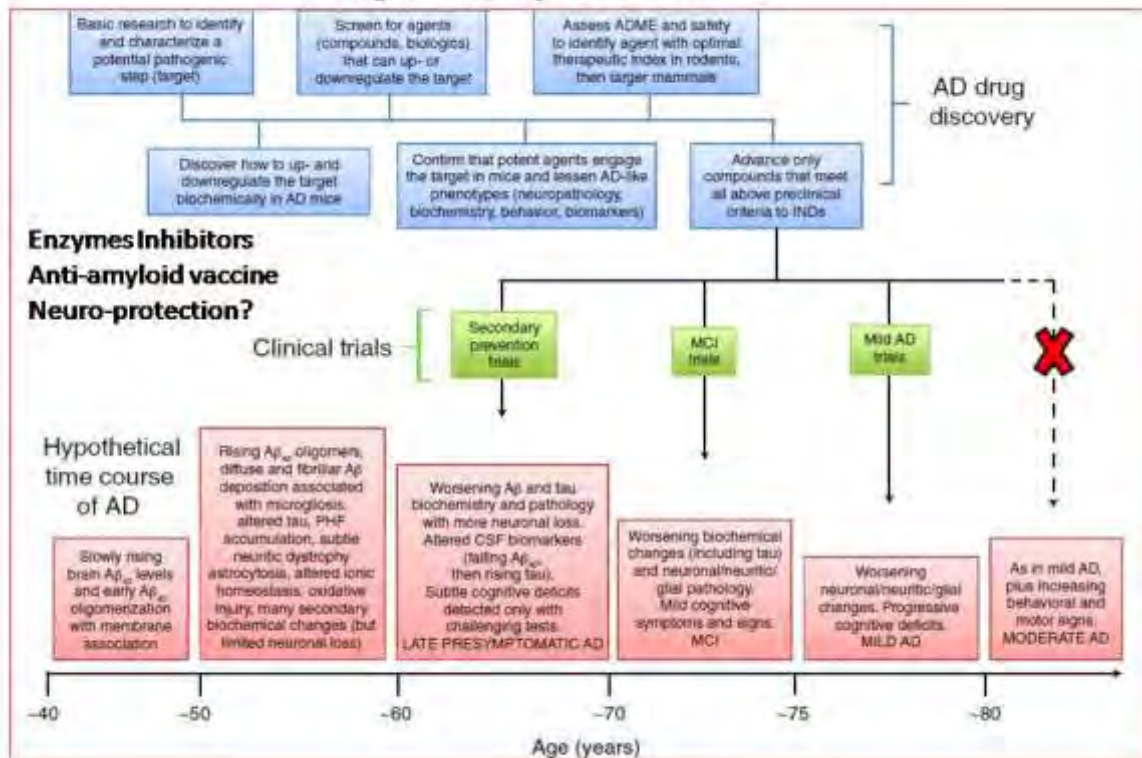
Basic research to identify and characterize a potential pathogenic step (target)

Screen for agents (compounds, biologics) that can up- or downregulate the target

Assess ADME and safety to identify agent with optimal therapeutic index in rodents, then larger mammals

AD drug discovery

Discover how to up- and downregulate the target biochemically in AD mice

Confirm that potent agents engage the target in mice and lessen AD-like phenotypes (neuropathology, biochemistry, behavior, biomarkers)

Advance only compounds that meet all above preclinical criteria to INDs

Enzymes Inhibitors
Anti-amyloid vaccine
Neuro-protection?

Clinical trials

Secondary prevention trials

MCI trials

Mild AD trials

Hypothetical time course of AD

Slowly rising brain $A\beta_{42}$ levels and early $A\beta_{42}$ oligomerization with membrane association

Rising $A\beta_{42}$ oligomers, diffuse and fibrillar $A\beta$ deposition associated with microgliosis, altered tau, PHF accumulation, subtle neuritic dystrophy astrocytosis, altered ionic homeostasis, oxidative injury, many secondary biochemical changes (but limited neuronal loss)

Worsening $A\beta$ and tau biochemistry and pathology with more neuronal loss. Altered CSF biomarkers (falling $A\beta_{42}$, then rising tau). Subtle cognitive deficits detected only with challenging tests. LATE PRESYMPTOMATIC AD

Worsening biochemical changes (including tau) and neuronal/neuritic/glial pathology. Mild cognitive symptoms and signs. MCI

Worsening neuronal/neuritic/glial changes. Progressive cognitive deficits. MILD AD

As in mild AD, plus increasing behavioral and motor signs. MODERATE AD

~40 ~50 ~60 ~70 ~75 ~80

Age (years)